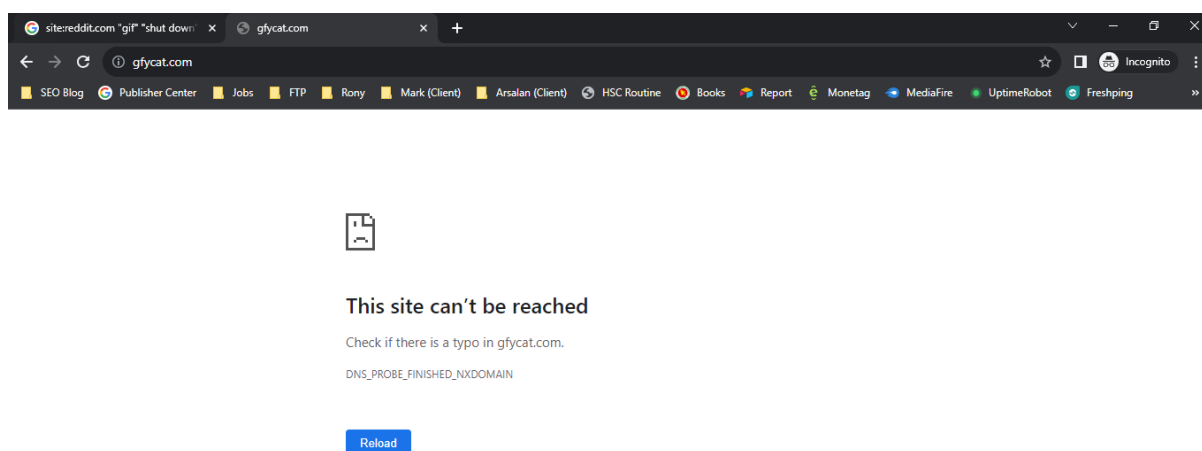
site:reddit.com "gif" "shut down" ×
gfycat.com ×
+

gfycat.com
Incognito

SEO Blog
Publisher Center
Jobs
FTP
Rony
Mark (Client)
Arsalan (Client)
HSC Routine
Books
Report
Monetag
MediaFire
UptimeRobot
Freshping
»

This site can’t be reached

Check if there is a typo in gfycat.com.

DNS_PROBE_FINISHED_NXDOMAIN

Reload